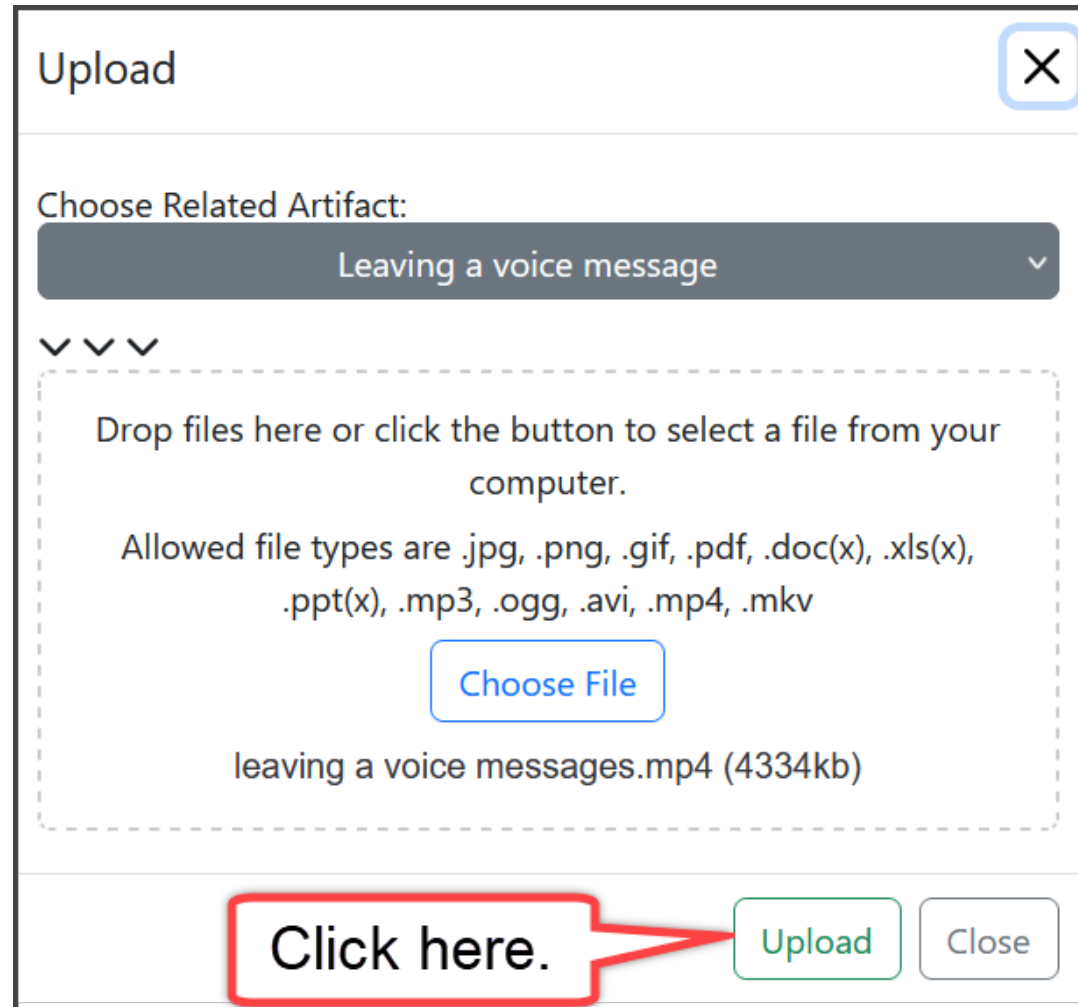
Upload

Choose Related Artifact:

Leaving a voice message

Drop files here or click the button to select a file from your computer.

Allowed file types are .jpg, .png, .gif, .pdf, .doc(x), .xls(x), .ppt(x), .mp3, .ogg, .avi, .mp4, .mkv

Choose File

leaving a voice messages.mp4 (4334kb)

Click here.

Upload

Close